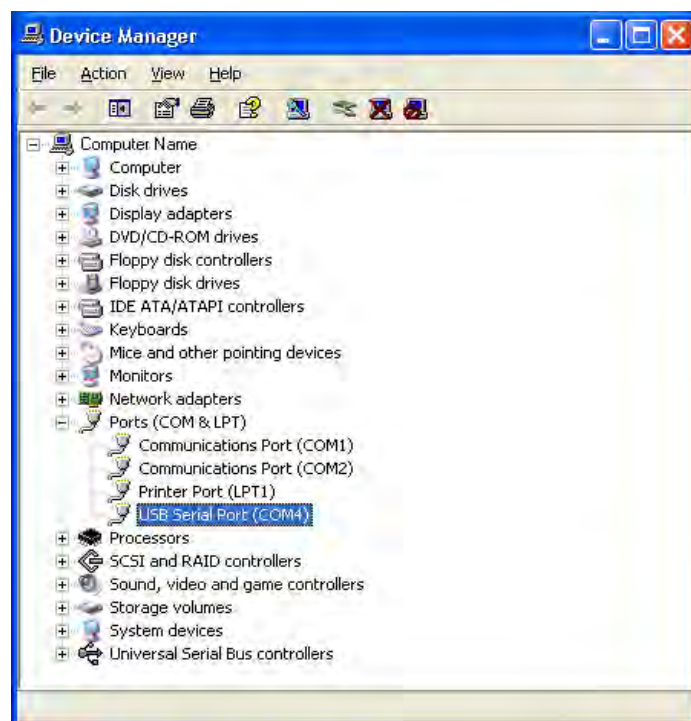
Device Manager

File Action View Help

Computer Name
Computer
Disk drives
Display adapters
DVD/CD-ROM drives
Floppy disk controllers
Floppy disk drives
IDE ATA/ATAPI controllers
Keyboards
Mice and other pointing devices
Monitors
Network adapters
Ports (COM & LPT)
Communications Port (COM1)
Communications Port (COM2)
Printer Port (LPT1)
USB Serial Port (COM4)
Processors
SCSI and RAID controllers
Sound, video and game controllers
Storage volumes
System devices
Universal Serial Bus controllers